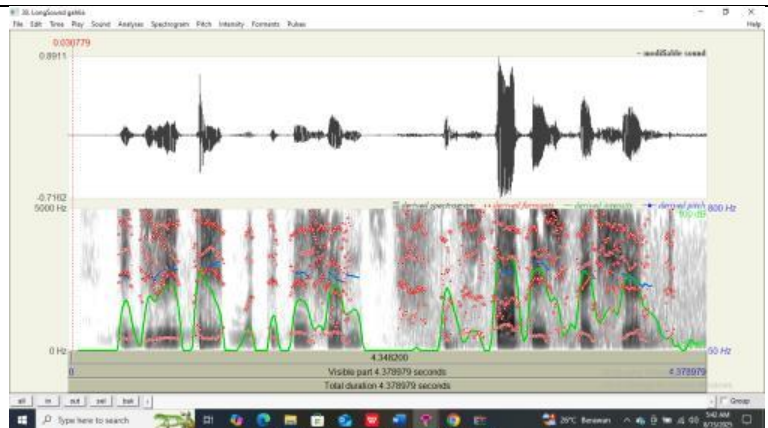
35. LongSound getkla
File Edit Time Play Sound Analyse Spectrogram Pitch Intensity Formants Pulses
Help
0.030779
0.8911
~ modifiable sound
-0.7182
5000 Hz
derived spectrogram
derived formants
derived intensity
derived pitch
800 Hz
100 dB
0 Hz
50 Hz
4.348200
0
Visible part 4.378979 seconds
4.378979
Total duration 4.378979 seconds
all
in
out
sel
bak
Group
Type here to search
26°C Berawan
5:40 AM
8/15/2025